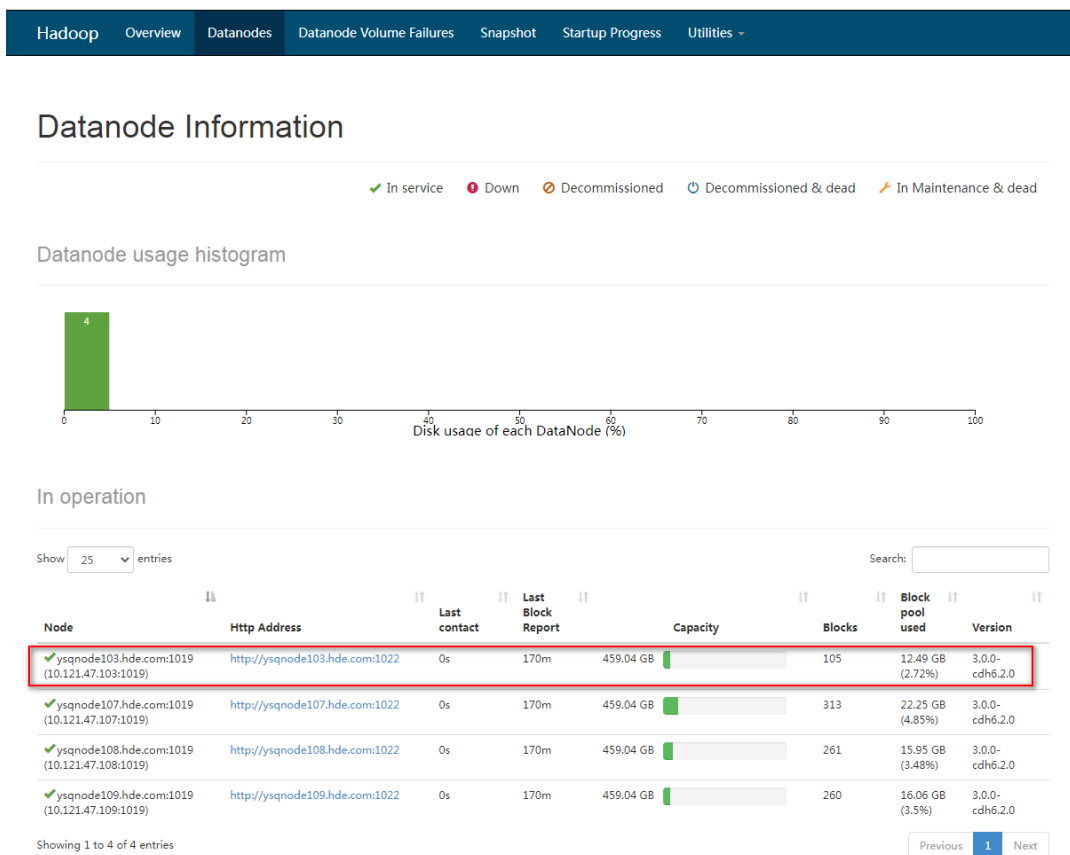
Hadoop Overview Datanodes Datanode Volume Failures Snapshot Startup Progress Utilities

Datanode Information

In service Down Decommissioned Decommissioned & dead In Maintenance & dead

Datanode usage histogram

4

0 10 20 30 40 50 60 70 80 90 100
Disk usage of each DataNode (%)

In operation

Show 25 entries Search:

| Node | Http Address | Last contact | Last Block Report | Capacity | Blocks | Block pool used | Version |
|---|---|---|---|---|---|---|---|
| ysqnode103.hde.com:1019 (10.121.47.103:1019) | http://ysqnode103.hde.com:1022 | 0s | 170m | 459.04 GB | 105 | 12.49 GB (2.72%) | 3.0.0-cdh6.2.0 |
| ysqnode107.hde.com:1019 (10.121.47.107:1019) | http://ysqnode107.hde.com:1022 | 0s | 170m | 459.04 GB | 313 | 22.25 GB (4.85%) | 3.0.0-cdh6.2.0 |
| ysqnode108.hde.com:1019 (10.121.47.108:1019) | http://ysqnode108.hde.com:1022 | 0s | 170m | 459.04 GB | 261 | 15.95 GB (3.48%) | 3.0.0-cdh6.2.0 |
| ysqnode109.hde.com:1019 (10.121.47.109:1019) | http://ysqnode109.hde.com:1022 | 0s | 170m | 459.04 GB | 260 | 16.06 GB (3.5%) | 3.0.0-cdh6.2.0 |

Showing 1 to 4 of 4 entries

Previous 1 Next